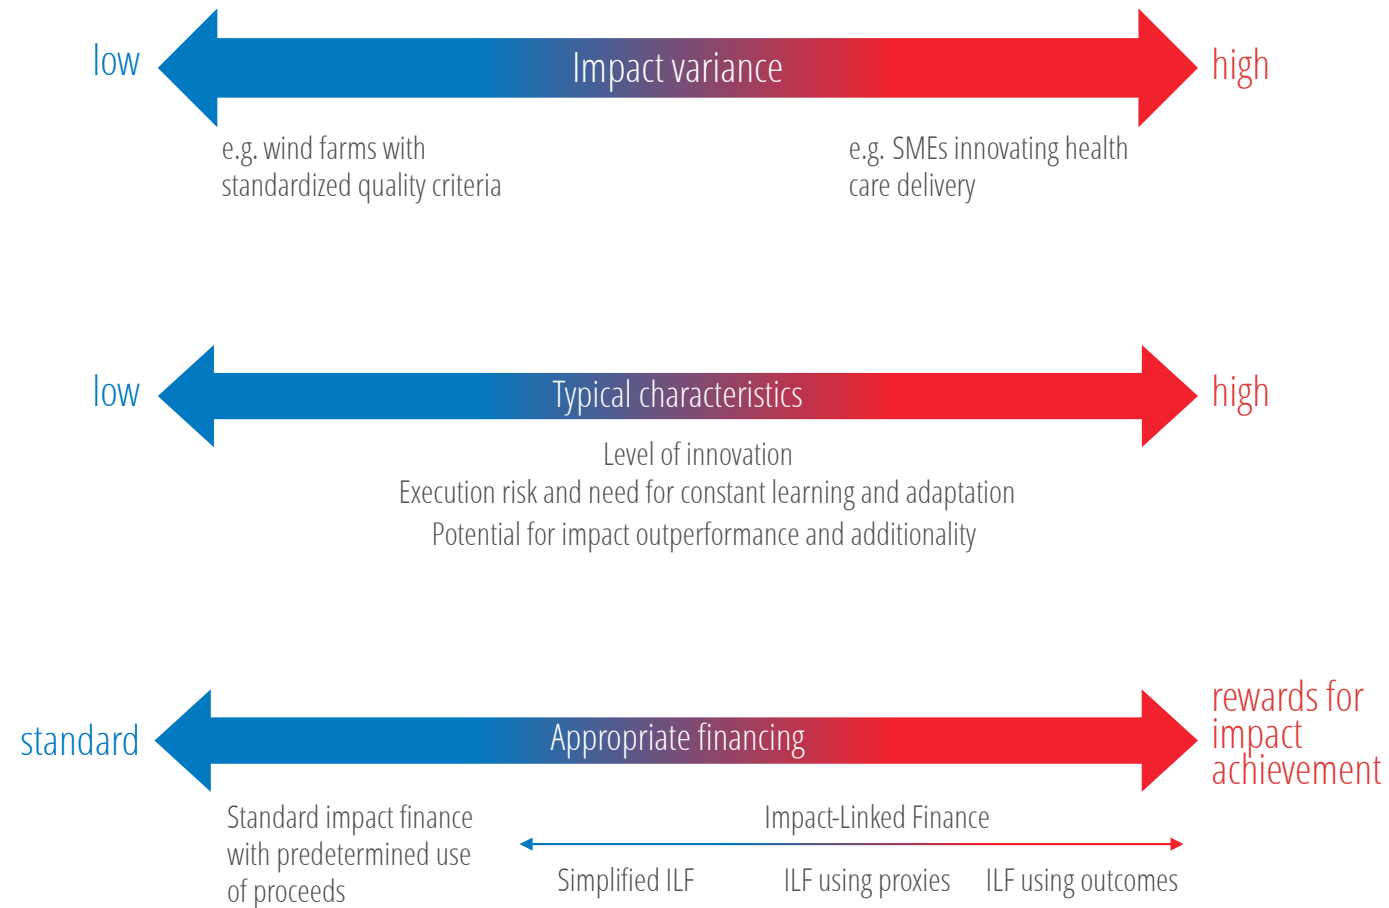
low

Impact variance

high

e.g. wind farms with standardized quality criteria

e.g. SMEs innovating health care delivery

low

Typical characteristics

high

Level of innovation
Execution risk and need for constant learning and adaptation
Potential for impact outperformance and additionality

standard

Appropriate financing

rewards for impact achievement

Standard impact finance with predetermined use of proceeds

Impact-Linked Finance

Simplified ILF

ILF using proxies

ILF using outcomes